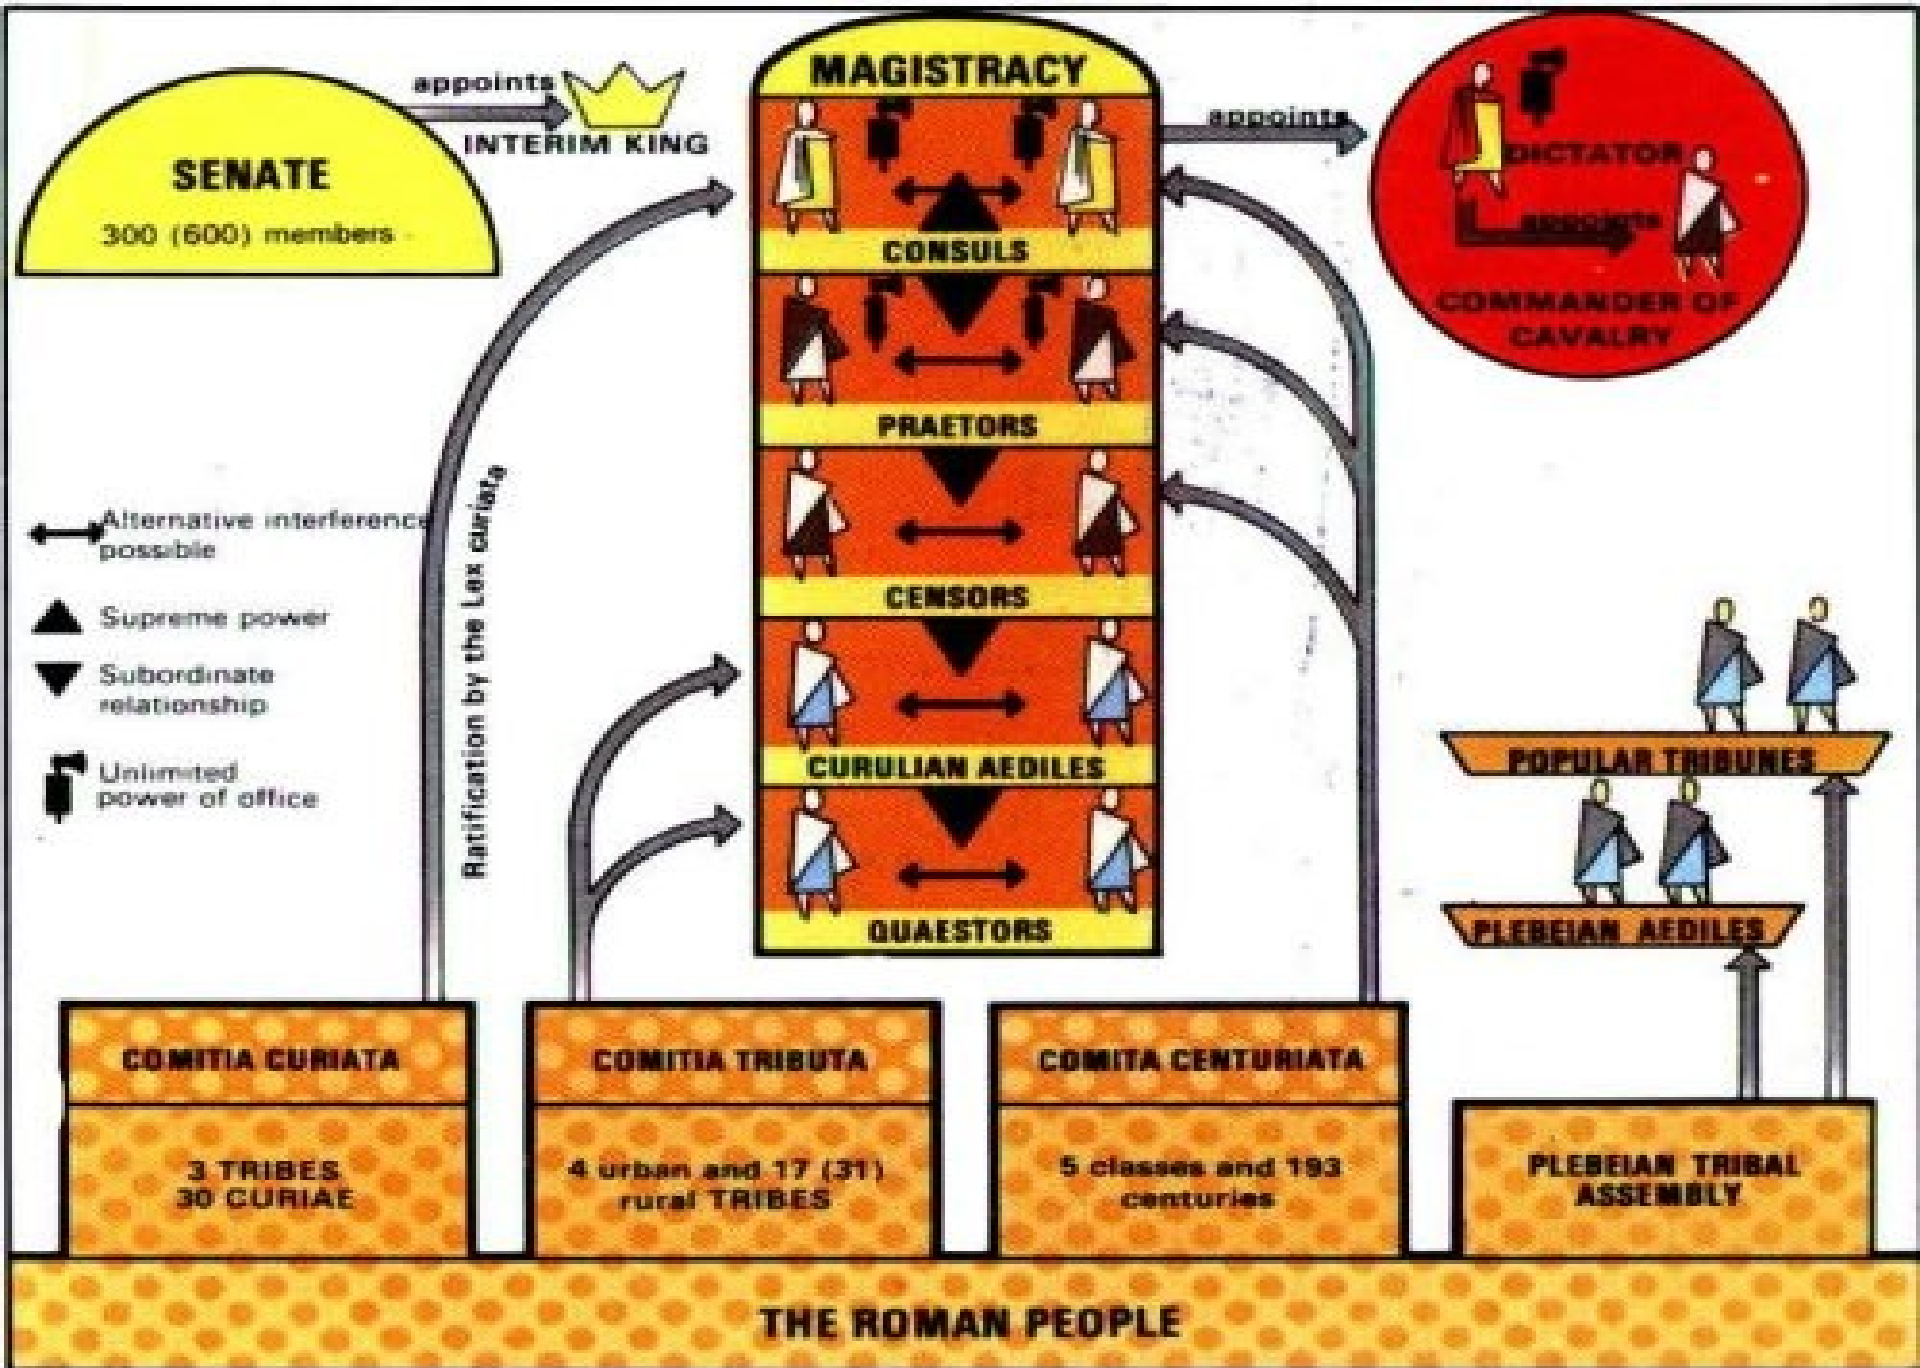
SENATE

300 (600) members

appoints

INTERIM KING

MAGISTRACY

appoints

DICTATOR

appoints

COMMANDER OF CAVALRY

CONSULS

PRAETORS

CENSORS

CURULIAN AEDILES

QUAESTORS

Alternative interference possible

Supreme power

Subordinate relationship

Unlimited power of office

Ratification by the Lex curiata

POPULAR TRIBUNES

PLEBEIAN AEDILES

COMITIA CURIATA

3 TRIBES 30 CURIAE

COMITIA TRIBUTA

4 urban and 17 (31) rural TRIBES

COMITA CENTURIATA

5 classes and 193 centuries

PLEBEIAN TRIBAL ASSEMBLY

THE ROMAN PEOPLE